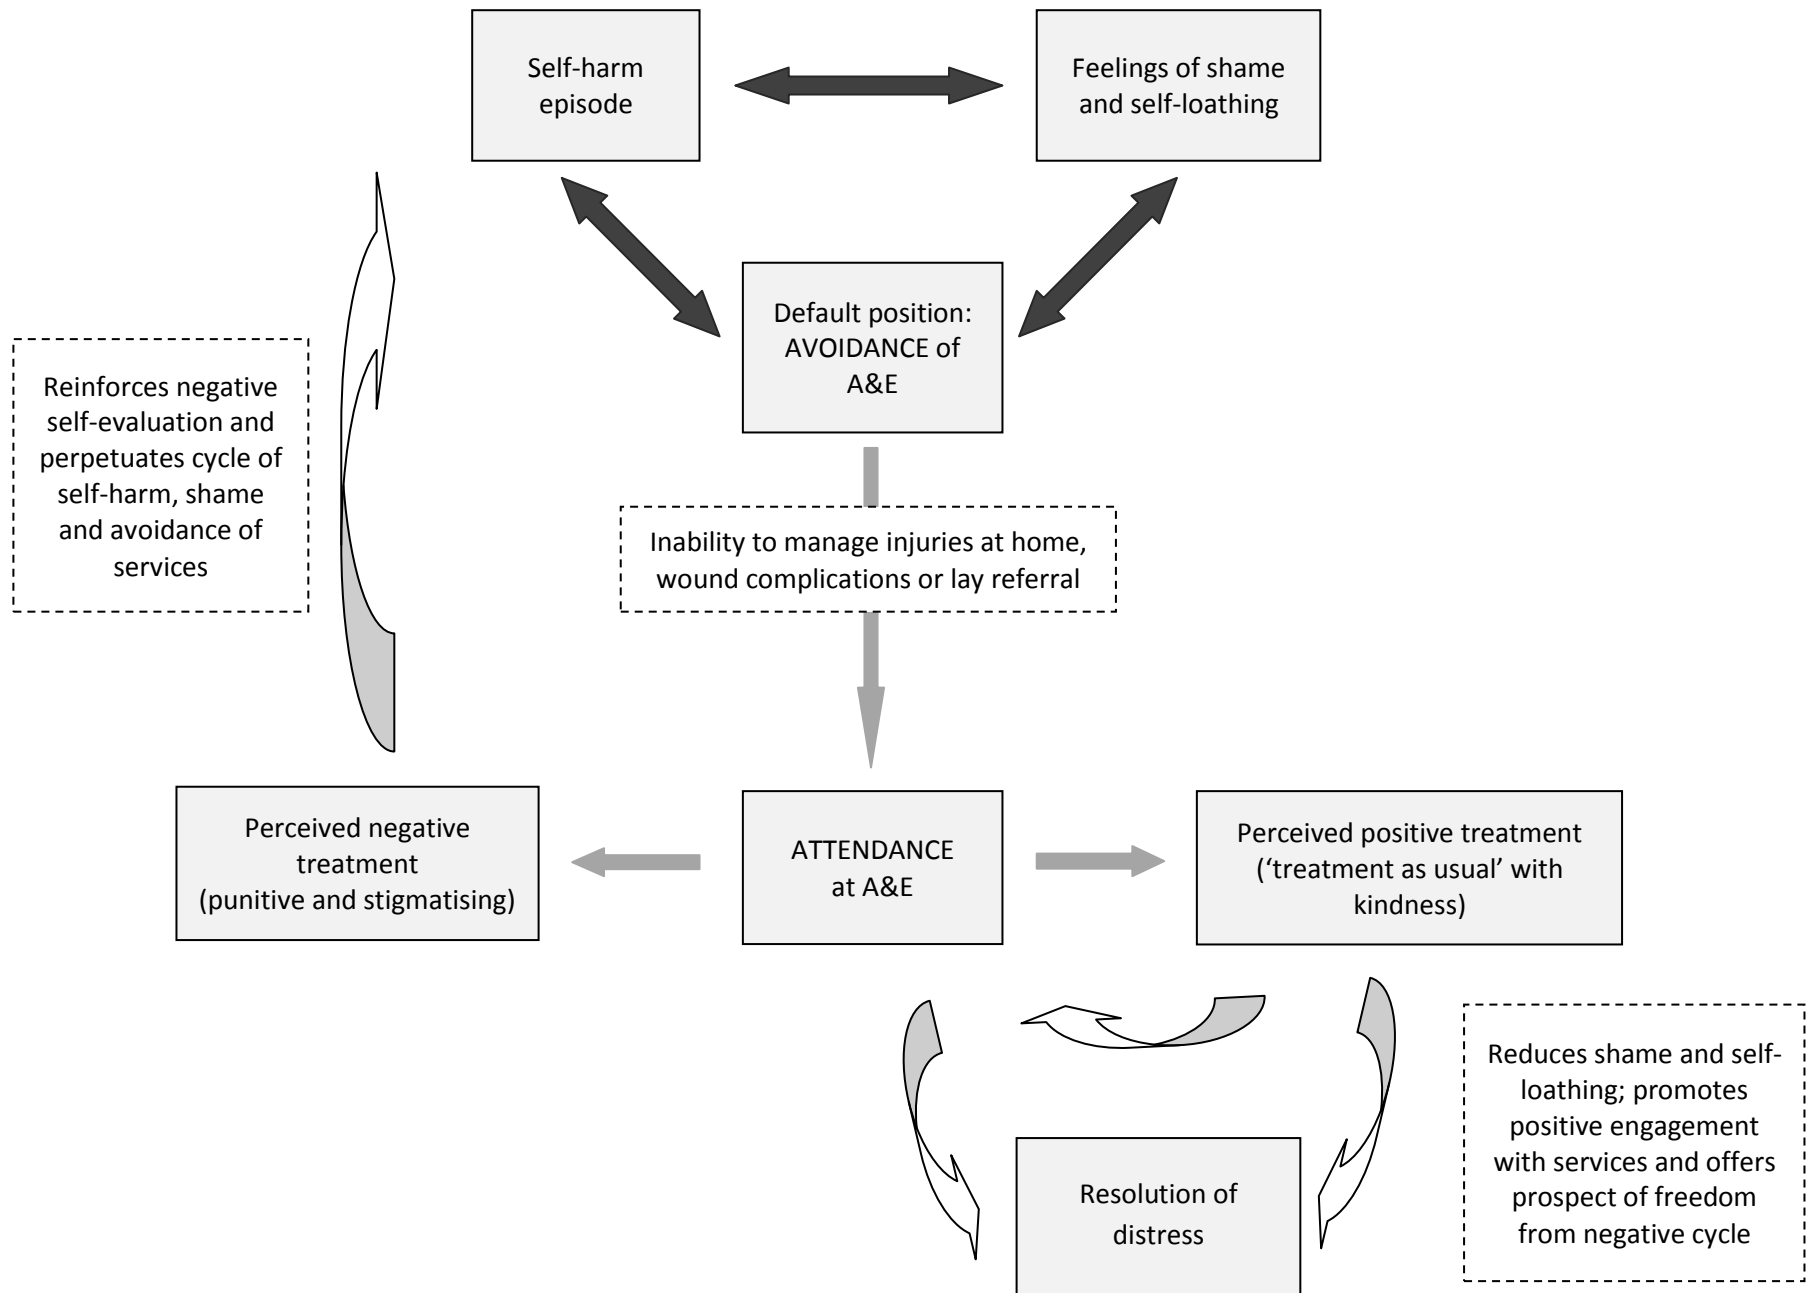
Self-harm episode

Feelings of shame and self-loathing

Default position: AVOIDANCE of A&E

Reinforces negative self-evaluation and perpetuates cycle of self-harm, shame and avoidance of services

Inability to manage injuries at home, wound complications or lay referral

Perceived negative treatment (punitive and stigmatising)

ATTENDANCE at A&E

Perceived positive treatment ('treatment as usual' with kindness)

Reduces shame and self-loathing; promotes positive engagement with services and offers prospect of freedom from negative cycle

Resolution of distress